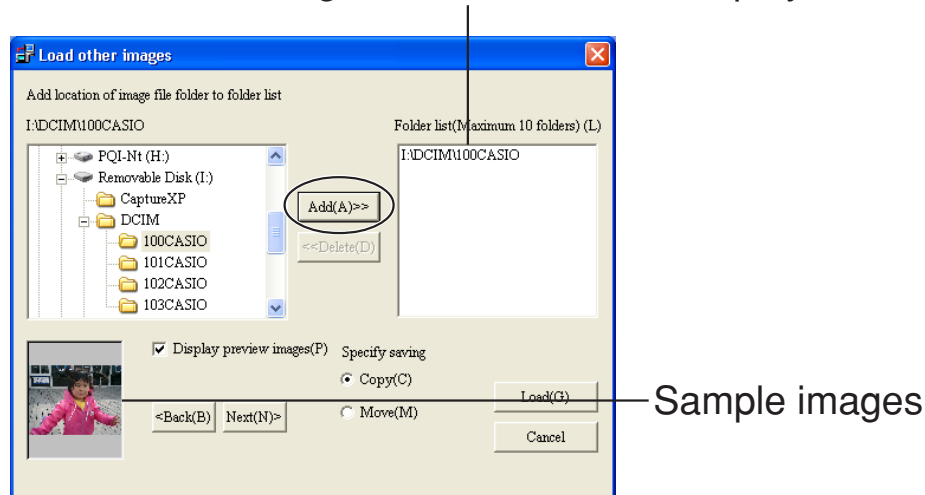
Load other images

Add location of image file folder to folder list

I:\DCIM\100CASIO

PQI-Nt (H:)
Removable Disk (I:)
CaptureXP
DCIM
100CASIO
101CASIO
102CASIO
103CASIO

Add(A)>>

<<Delete(D)

Folder list(Maximum 10 folders) (L)

I:\DCIM\100CASIO

Display preview images(P)

Specify saving

Copy(C)

Move(M)

<Back(B)

Next(N)>

Load(G)

Cancel

Sample images